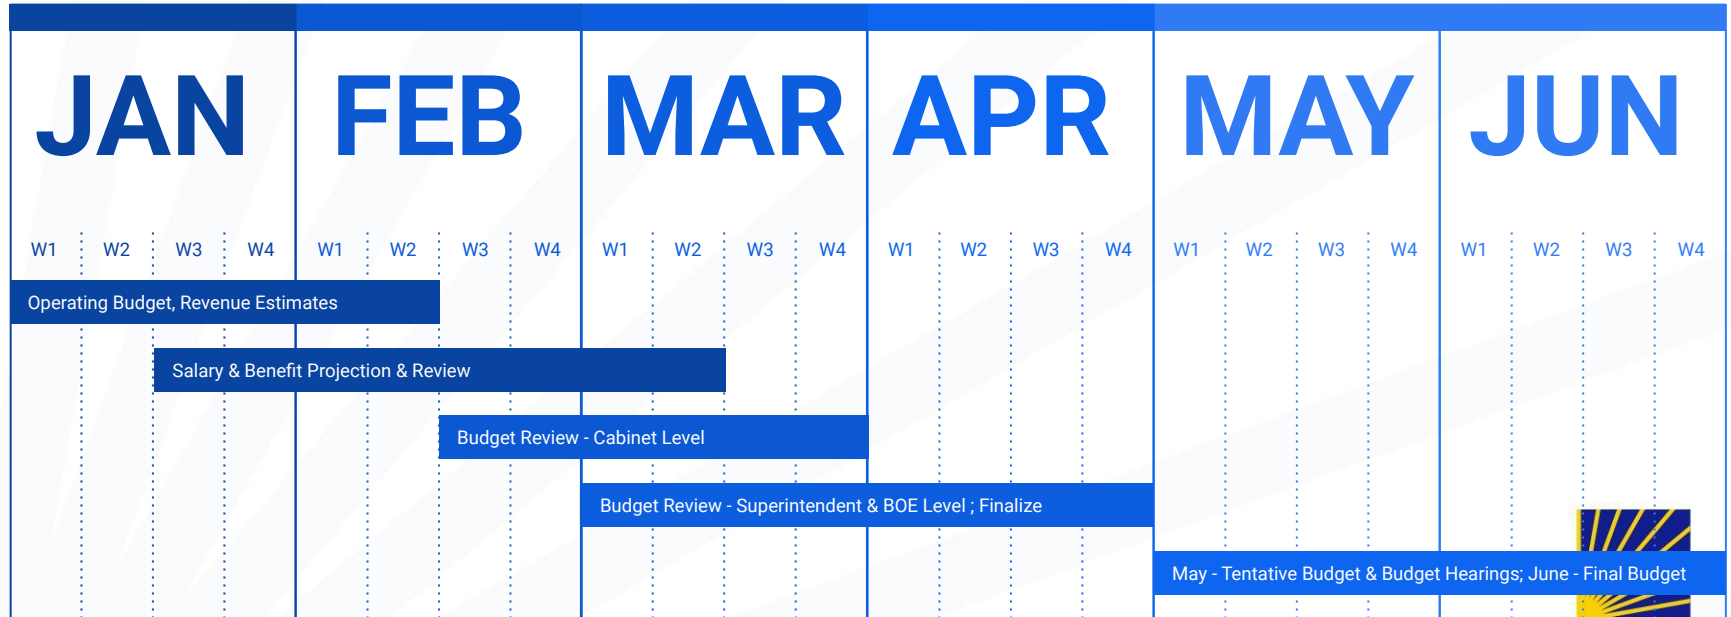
JAN FEB MAR APR MAY JUN

W1 W2 W3 W4 W1 W2 W3 W4 W1 W2 W3 W4 W1 W2 W3 W4 W1 W2 W3 W4 W1 W2 W3 W4

Operating Budget, Revenue Estimates

Salary & Benefit Projection & Review

Budget Review - Cabinet Level

Budget Review - Superintendent & BOE Level ; Finalize

May - Tentative Budget & Budget Hearings; June - Final Budget